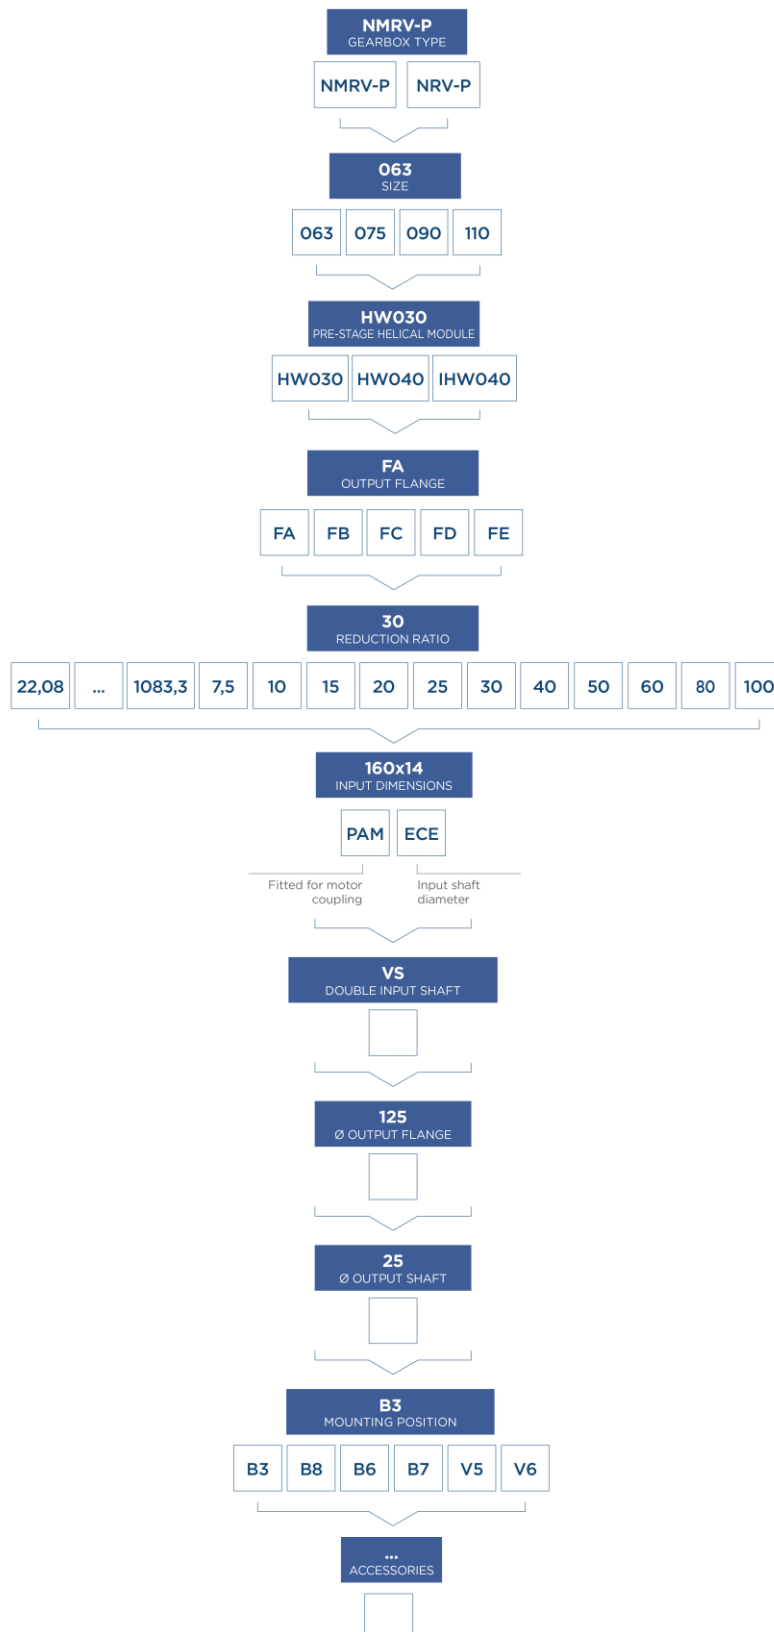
NMRV-P
GEARBOX TYPE

NMRV-P NRV-P

063
SIZE

063 075 090 110

HW030
PRE-STAGE HELICAL MODULE

HW030 HW040 IHW040

FA
OUTPUT FLANGE

FA FB FC FD FE

30
REDUCTION RATIO

22,08 ... 1083,3 7,5 10 15 20 25 30 40 50 60 80 100

160x14
INPUT DIMENSIONS

PAM ECE

Fitted for motor coupling

Input shaft diameter

VS
DOUBLE INPUT SHAFT

125
Ø OUTPUT FLANGE

25
Ø OUTPUT SHAFT

B3
MOUNTING POSITION

B3 B8 B6 B7 V5 V6

...
ACCESSORIES